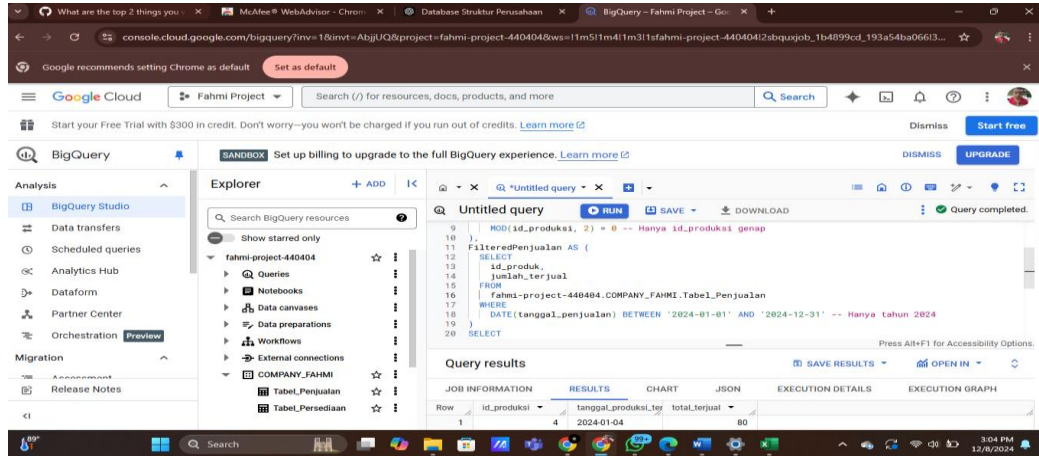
What are the top 2 things you ✕ | McAfee® WebAdvisor - Chrom ✕ | Database Struktur Perusahaan ✕ | BigQuery – Fahmi Project – Goo ✕ | +

console.cloud.google.com/bigquery?inv=1&invt=AbjjUQ&project=fahmi-project-440404&ws=!1m5!1m4!1m3!1sfahmi-project-440404!2sbquxjob_1b4899cd_193a54ba066!3...

Google recommends setting Chrome as default | Set as default

Google Cloud | Fahmi Project ▾ | Search (/) for resources, docs, products, and more | Search

Start your Free Trial with $300 in credit. Don't worry—you won't be charged if you run out of credits. Learn more | Dismiss | Start free

BigQuery | SANDBOX Set up billing to upgrade to the full BigQuery experience. Learn more | DISMISS | UPGRADE

Analysis
BigQuery Studio
Data transfers
Scheduled queries
Analytics Hub
Dataform
Partner Center
Orchestration Preview
Migration
Assessment
Release Notes

Explorer + ADD
Search BigQuery resources
Show starred only
fahmi-project-440404
Queries
Notebooks
Data canvases
Data preparations
Workflows
External connections
COMPANY_FAHMI
Tabel_Penjualan
Tabel_Persediaan

*Untitled query ✕
Untitled query | RUN | SAVE ▾ | DOWNLOAD | Query completed.

9 MOD(id_produksi, 2) = 0 -- Hanya id_produksi genap
10 ),
11 FilteredPenjualan AS (
12 SELECT
13 id_produk,
14 jumlah_terjual
15 FROM
16 fahmi-project-440404.COMPANY_FAHMI.Tabel_Penjualan
17 WHERE
18 DATE(tanggal_penjualan) BETWEEN '2024-01-01' AND '2024-12-31' -- Hanya tahun 2024
19 )
20 SELECT

Press Alt+F1 for Accessibility Options.

Query results | SAVE RESULTS ▾ | OPEN IN ▾

JOB INFORMATION | RESULTS | CHART | JSON | EXECUTION DETAILS | EXECUTION GRAPH

| Row | id_produksi | tanggal_produksi_ter | total_terjual |
|---|---|---|---|
| 1 | 4 | 2024-01-04 | 80 |

89° | Search | 3:04 PM 12/8/2024